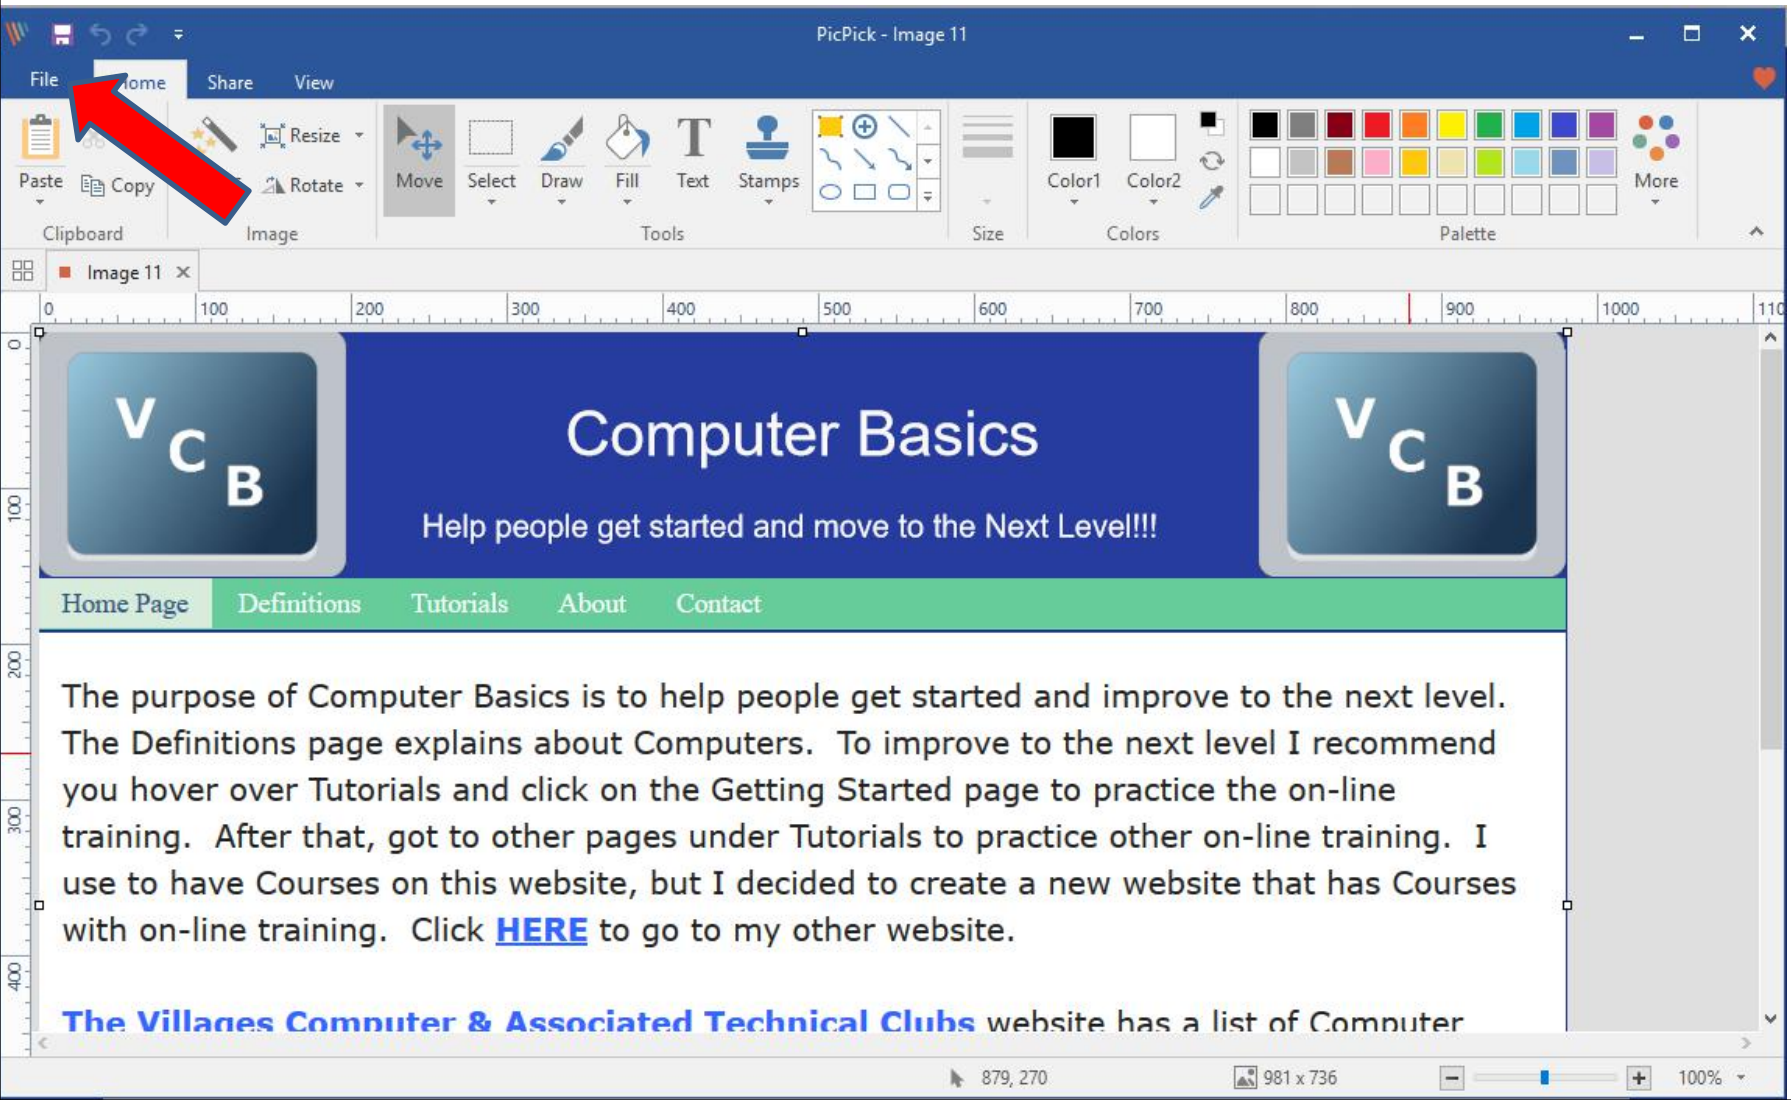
PicPick - Image 11

File Home Share View

Paste Copy Clipboard Resize Rotate Image Move Select Draw Fill Text Stamps Tools Size Color1 Color2 Colors Palette More

Image 11

0 100 200 300 400 500 600 700 800 900 1000 110

V C B

Computer Basics

Help people get started and move to the Next Level!!!

V C B

Home Page Definitions Tutorials About Contact

The purpose of Computer Basics is to help people get started and improve to the next level. The Definitions page explains about Computers. To improve to the next level I recommend you hover over Tutorials and click on the Getting Started page to practice the on-line training. After that, got to other pages under Tutorials to practice other on-line training. I use to have Courses on this website, but I decided to create a new website that has Courses with on-line training. Click HERE to go to my other website.

The Villages Computer & Associated Technical Clubs website has a list of Computer

879, 270 981 x 736 100%